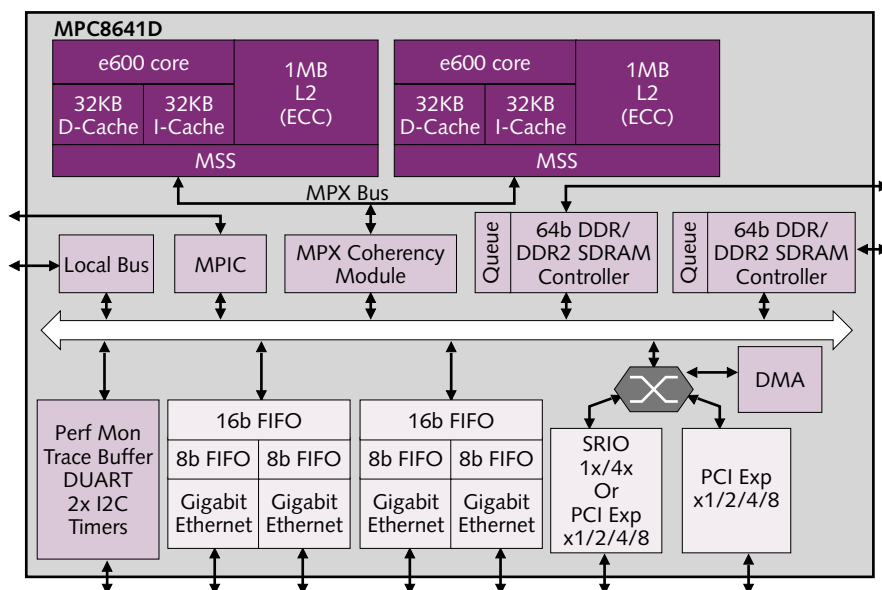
MPC8641D

e600 core
32KB D-Cache
32KB I-Cache
1MB L2 (ECC)
MSS

e600 core
32KB D-Cache
32KB I-Cache
1MB L2 (ECC)
MSS

MPX Bus

Local Bus
MPIC
MPX Coherency Module
Queue
64b DDR/ DDR2 SDRAM Controller
Queue
64b DDR/ DDR2 SDRAM Controller

DMA

Perf Mon
Trace Buffer
DUART
2x I2C
Timers

16b FIFO
8b FIFO
8b FIFO
Gigabit Ethernet
Gigabit Ethernet

16b FIFO
8b FIFO
8b FIFO
Gigabit Ethernet
Gigabit Ethernet

SRIO 1x/4x Or PCI Exp x1/2/4/8

PCI Exp x1/2/4/8